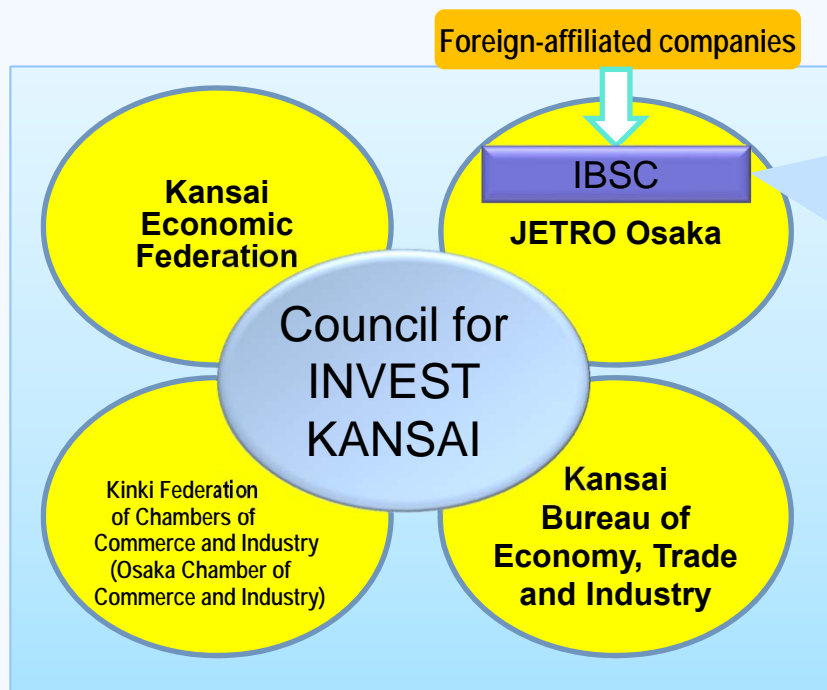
Foreign-affiliated companies

IBSC

Kansai Economic Federation

JETRO Osaka

Council for INVEST KANSAI

Kinki Federation of Chambers of Commerce and Industry (Osaka Chamber of Commerce and Industry)

Kansai Bureau of Economy, Trade and Industry